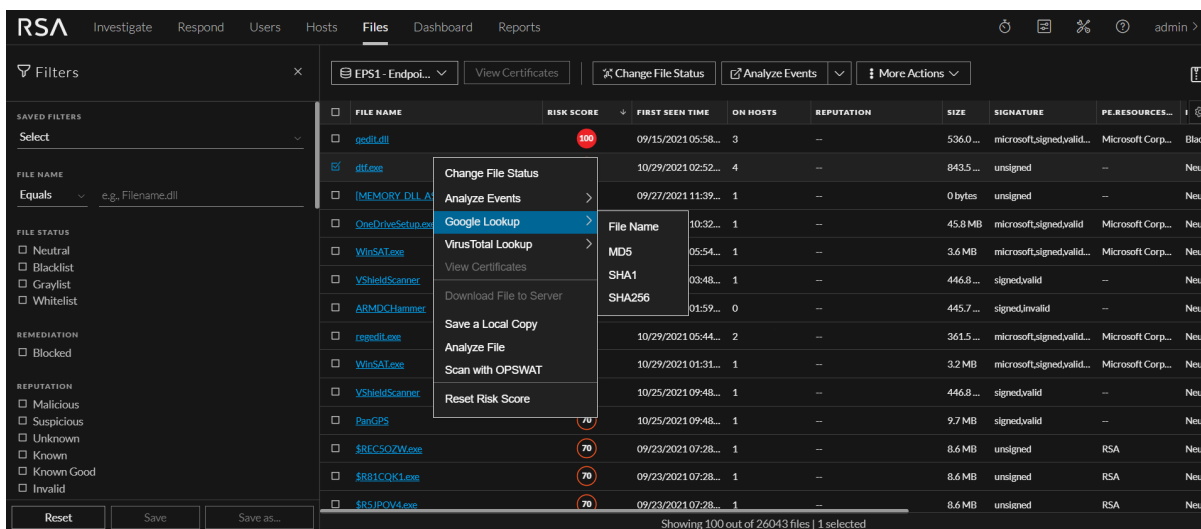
RSA Investigate Respond Users Hosts Files Dashboard Reports admin

Filters ×

SAVED FILTERS
Select

FILE NAME
Equals e.g. Filename.dll

FILE STATUS
☐ Neutral
☐ Blacklist
☐ Graylist
☐ Whitelist

REMEDIATION
☐ Blocked

REPUTATION
☐ Malicious
☐ Suspicious
☐ Unknown
☐ Known
☐ Known Good
☐ Invalid

Reset Save Save as...

EPS1 - Endpoi... View Certificates Change File Status Analyze Events More Actions

| FILE NAME | RISK SCORE | FIRST SEEN TIME | ON HOSTS | REPUTATION | SIZE | SIGNATURE | PE.RESOURCES... |
|---|---|---|---|---|---|---|---|
| gedit.dll | 100 | 09/15/2021 05:58... | 3 | -- | 536.0... | microsoft,signed,valid... | Microsoft Corp... |
| dtf.exe | | 10/29/2021 02:52... | 4 | -- | 843.5... | unsigned | -- |
| [MEMORY_DLL_A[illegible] | | 09/27/2021 11:39... | 1 | -- | 0 bytes | unsigned | -- |
| OneDriveSetup.exe | | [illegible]10:32... | 1 | -- | 45.8 MB | microsoft,signed,valid | Microsoft Corp... |
| WinSAT.exe | | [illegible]05:54... | 1 | -- | 3.6 MB | microsoft,signed,valid... | Microsoft Corp... |
| VShieldScanner | | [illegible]03:48... | 1 | -- | 446.8... | signed,valid | -- |
| ARMDCHammer | | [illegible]01:59... | 0 | -- | 445.7... | signed,invalid | -- |
| regedit.exe | | 10/29/2021 05:44... | 2 | -- | 361.5... | microsoft,signed,valid... | Microsoft Corp... |
| WinSAT.exe | | 10/29/2021 01:31... | 1 | -- | 3.2 MB | microsoft,signed,valid... | Microsoft Corp... |
| VShieldScanner | | 10/25/2021 09:48... | 1 | -- | 446.8... | signed,valid | -- |
| PanGPS | 70 | 10/25/2021 09:48... | 1 | -- | 9.7 MB | signed,valid | -- |
| $REC5OZW.exe | 70 | 09/23/2021 07:28... | 1 | -- | 8.6 MB | unsigned | RSA |
| $R81CQK1.exe | 70 | 09/23/2021 07:28... | 1 | -- | 8.6 MB | unsigned | RSA |
| $R5JPOV4.exe | 70 | 09/23/2021 07:28... | 1 | -- | 8.6 MB | unsigned | RSA |

Change File Status
Analyze Events
Google Lookup
VirusTotal Lookup
View Certificates
Download File to Server
Save a Local Copy
Analyze File
Scan with OPSWAT
Reset Risk Score

File Name
MD5
SHA1
SHA256

Showing 100 out of 26043 files | 1 selected